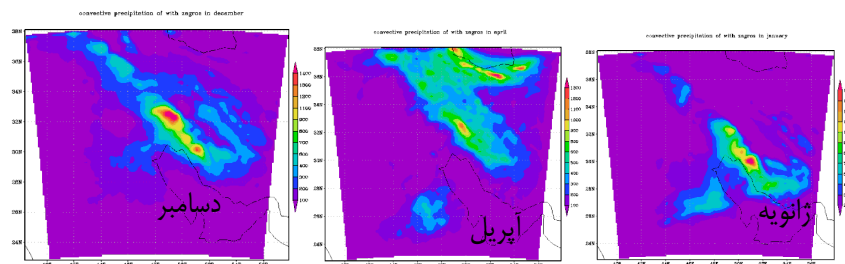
convective precipitation of with zagros in december

36N
34N
32N
30N
28N
26N
24N

1400
1300
1200
1100
1000
900
800
700
600
500
400
300
200
100

دسامبر

convective precipitation of with zagros in april

36N
34N
32N
30N
28N
26N
24N

آپریل

convective precipitation of with zagros in january

36N
34N
32N
30N
28N
26N
24N

ژانویه